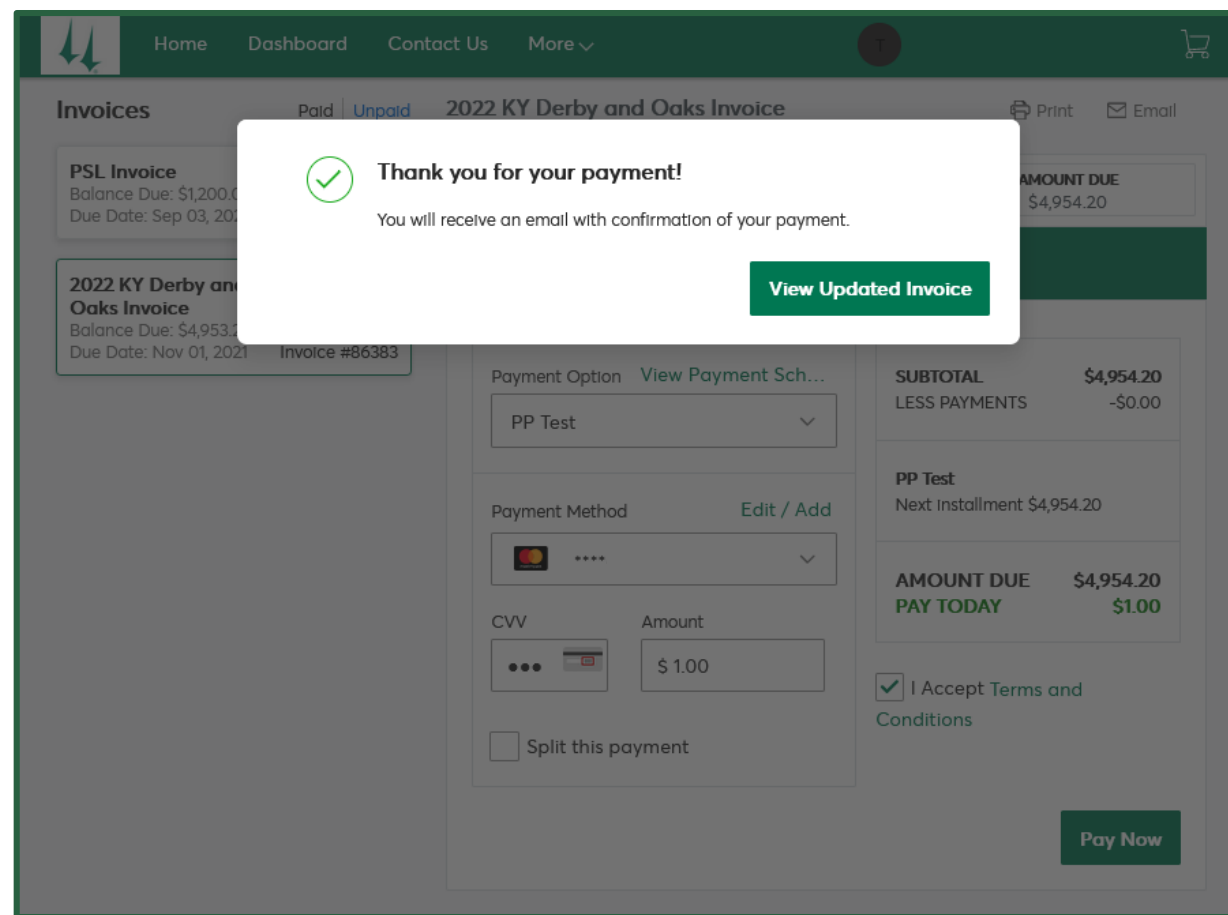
Home Dashboard Contact Us More

T

Invoices

Paid | Unpaid

2022 KY Derby and Oaks Invoice

Print Email

PSL Invoice
Balance Due: $1,200.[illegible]
Due Date: Sep 03, 20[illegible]

2022 KY Derby an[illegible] Oaks Invoice
Balance Due: $4,953.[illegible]
Due Date: Nov 01, 2021 Invoice #86383

Thank you for your payment!

You will receive an email with confirmation of your payment.

View Updated Invoice

AMOUNT DUE
$4,954.20

Payment Option View Payment Sch...

PP Test

Payment Method Edit / Add

••••

CVV

•••

Amount

$ 1.00

Split this payment

SUBTOTAL $4,954.20
LESS PAYMENTS -$0.00

PP Test
Next Installment $4,954.20

AMOUNT DUE $4,954.20
PAY TODAY $1.00

I Accept Terms and Conditions

Pay Now